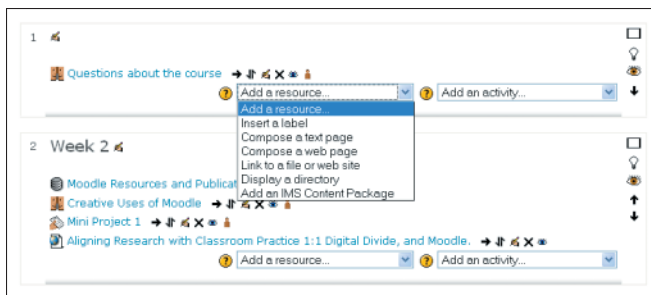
1

Questions about the course

Add a resource...

Add an activity...

Add a resource...
Insert a label
Compose a text page
Compose a web page
Link to a file or web site
Display a directory
Add an IMS Content Package

2 Week 2

Moodle Resources and Publicat
Creative Uses of Moodle
Mini Project 1
Aligning Research with Classroom Practice 1:1 Digital Divide, and Moodle.

Add a resource...

Add an activity...